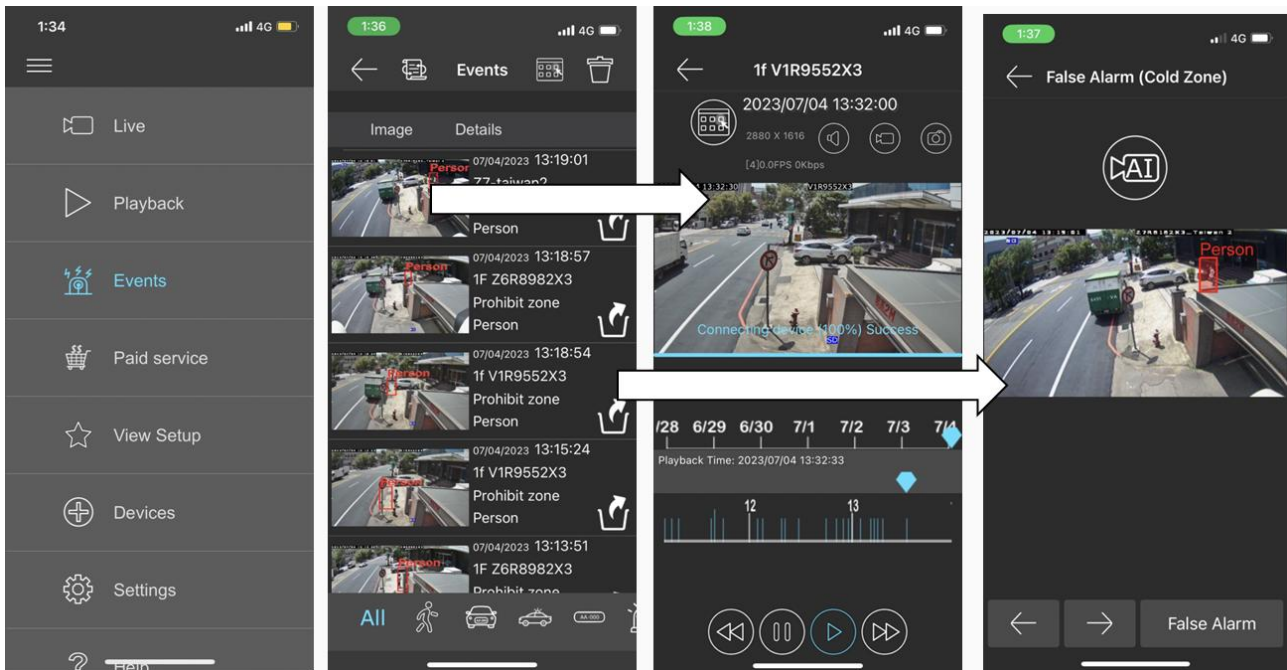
1:34
4G

Live

Playback

Events

Paid service

View Setup

Devices

Settings

Help

1:36
4G
Events

Image Details

07/04/2023 13:19:01
ZZ-taiwan2
Person

07/04/2023 13:18:57
1F Z6R8982X3
Prohibit zone
Person

07/04/2023 13:18:54
1f V1R9552X3
Prohibit zone
Person

07/04/2023 13:15:24
1f V1R9552X3
Prohibit zone
Person

07/04/2023 13:13:51
1F Z6R8982X3
Prohibit zone

All

1:38
4G
1f V1R9552X3
2023/07/04 13:32:00
2880 X 1616
[4]0.0FPS 0Kbps
Connecting device (100%) Success
/28 6/29 6/30 7/1 7/2 7/3 7/4
Playback Time: 2023/07/04 13:32:33
12 13

1:37
4G
False Alarm (Cold Zone)
AI
Person
False Alarm